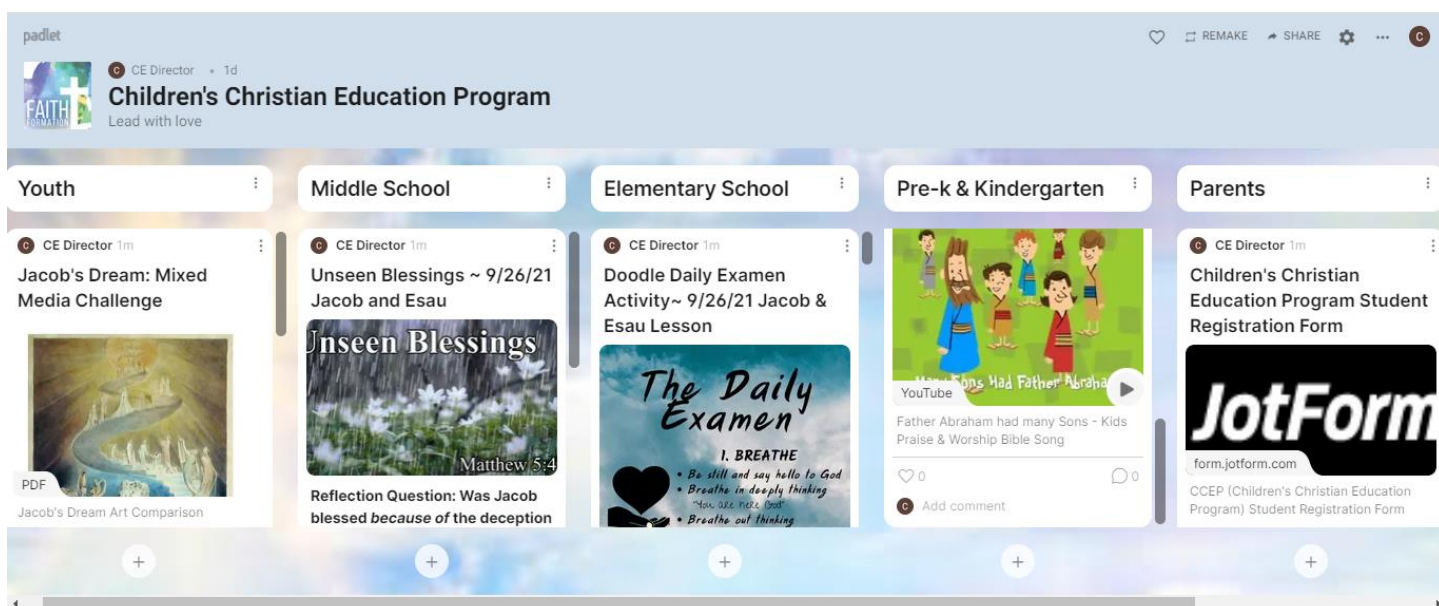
padlet

REMAKE SHARE ... C

FAITH FORMATION

C CE Director • 1d

Children's Christian Education Program

Lead with love

Youth

C CE Director 1m

Jacob's Dream: Mixed Media Challenge

PDF

Jacob's Dream Art Comparison

Middle School

C CE Director 1m

Unseen Blessings ~ 9/26/21 Jacob and Esau

Unseen Blessings

Matthew 5:4

Reflection Question: Was Jacob blessed *because of* the deception

Elementary School

C CE Director 1m

Doodle Daily Examen Activity~ 9/26/21 Jacob & Esau Lesson

The Daily Examen

I. BREATHE

• Be still and say hello to God

• Breathe in deeply thinking "You are here God"

• Breathe out thinking

Pre-k & Kindergarten

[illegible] Sons Had Father Abraha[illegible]

YouTube

Father Abraham had many Sons - Kids Praise & Worship Bible Song

0

0

C Add comment

Parents

C CE Director 1m

Children's Christian Education Program Student Registration Form

JotForm

form.jotform.com

CCEP (Children's Christian Education Program) Student Registration Form

+

+

+

+

+